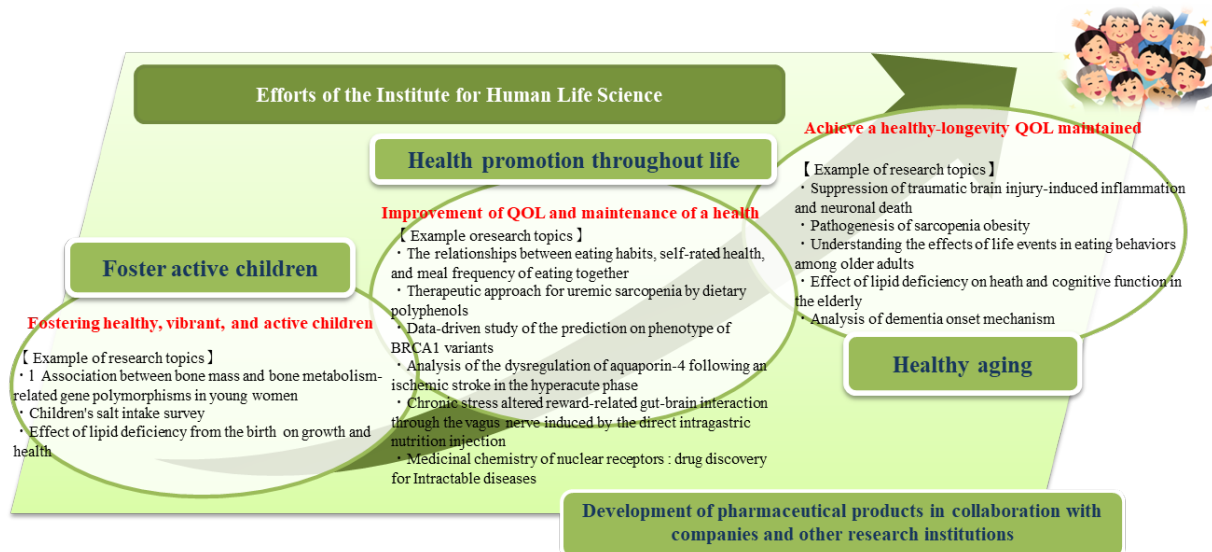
Efforts of the Institute for Human Life Science

Health promotion throughout life

Achieve a healthy-longevity QOL maintained

【 Example of research topics 】
・Suppression of traumatic brain injury-induced inflammation and neuronal death
・Pathogenesis of sarcopenia obesity
・Understanding the effects of life events in eating behaviors among older adults
・Effect of lipid deficiency on heath and cognitive function in the elderly
・Analysis of dementia onset mechanism

Healthy aging

Improvement of QOL and maintenance of a health

【 Example oresearch topics 】
・The relationships between eating habits, self-rated health, and meal frequency of eating together
・Therapeutic approach for uremic sarcopenia by dietary polyphenols
・Data-driven study of the prediction on phenotype of BRCA1 variants
・Analysis of the dysregulation of aquaporin-4 following an ischemic stroke in the hyperacute phase
・Chronic stress altered reward-related gut-brain interaction through the vagus nerve induced by the direct intragastric nutrition injection
・Medicinal chemistry of nuclear receptors : drug discovery for Intractable diseases

Foster active children

Fostering healthy, vibrant, and active children

【 Example of research topics 】
・l Association between bone mass and bone metabolism-related gene polymorphisms in young women
・Children's salt intake survey
・Effect of lipid deficiency from the birth on growth and health

Development of pharmaceutical products in collaboration with companies and other research institutions